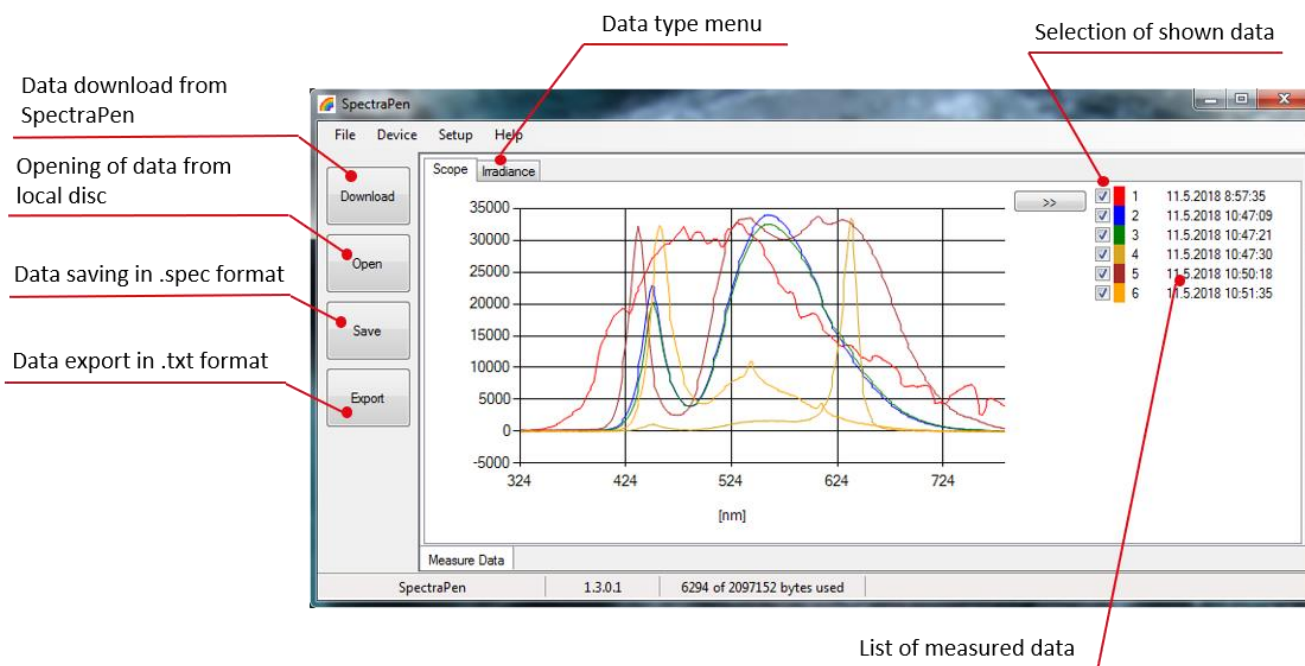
Data type menu

Selection of shown data

Data download from SpectraPen

Opening of data from local disc

Data saving in .spec format

Data export in .txt format

SpectraPen

File Device Setup Help

Download

Open

Save

Export

Scope Irradiance

>>

| | |
|---|---|
| 1 | 11.5.2018 8:57:35 |
| 2 | 11.5.2018 10:47:09 |
| 3 | 11.5.2018 10:47:21 |
| 4 | 11.5.2018 10:47:30 |
| 5 | 11.5.2018 10:50:18 |
| 6 | 11.5.2018 10:51:35 |

35000
30000
25000
20000
15000
10000
5000
0
-5000
324 424 524 624 724
[nm]

Measure Data

SpectraPen 1.3.0.1 6294 of 2097152 bytes used

List of measured data